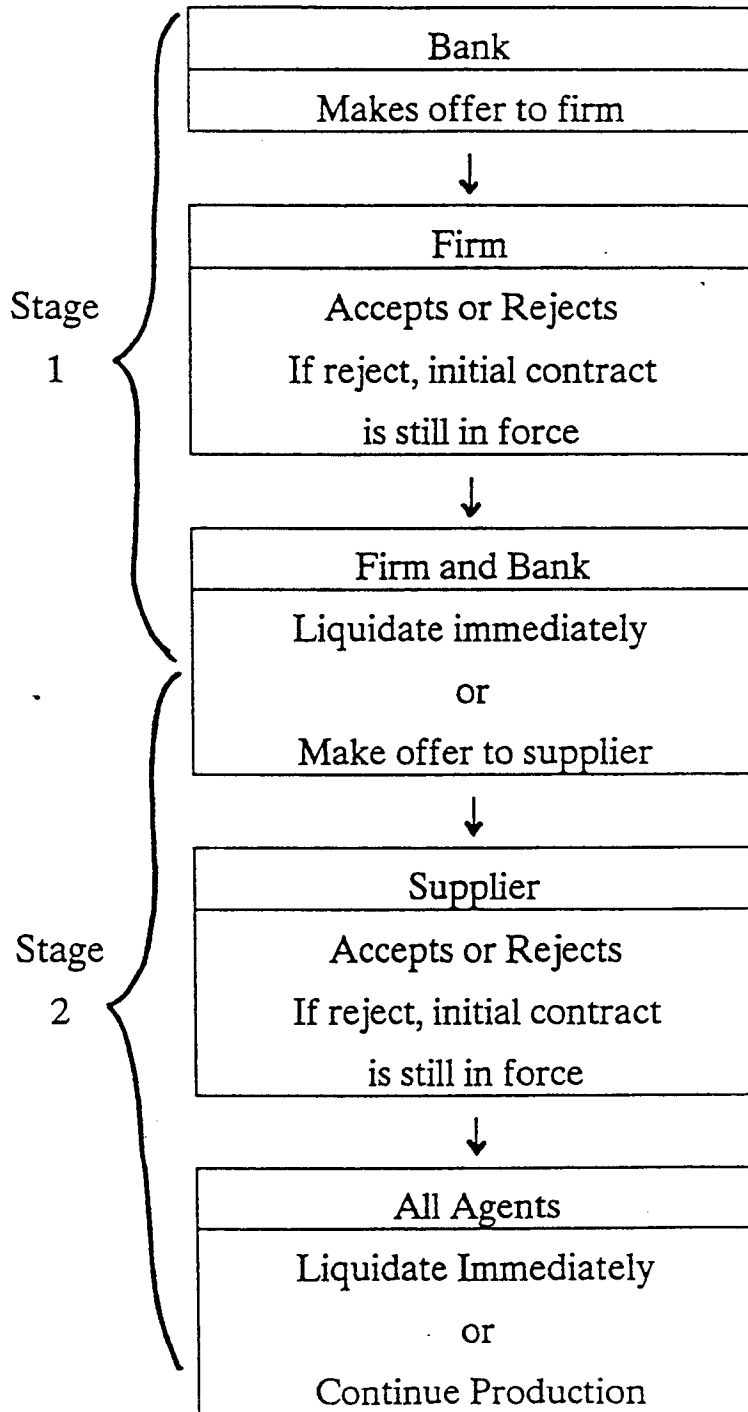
Stage 1

Bank
Makes offer to firm

Firm
Accepts or Rejects
If reject, initial contract is still in force

Firm and Bank
Liquidate immediately
or
Make offer to supplier

Stage 2

Supplier
Accepts or Rejects
If reject, initial contract is still in force

All Agents
Liquidate Immediately
or
Continue Production